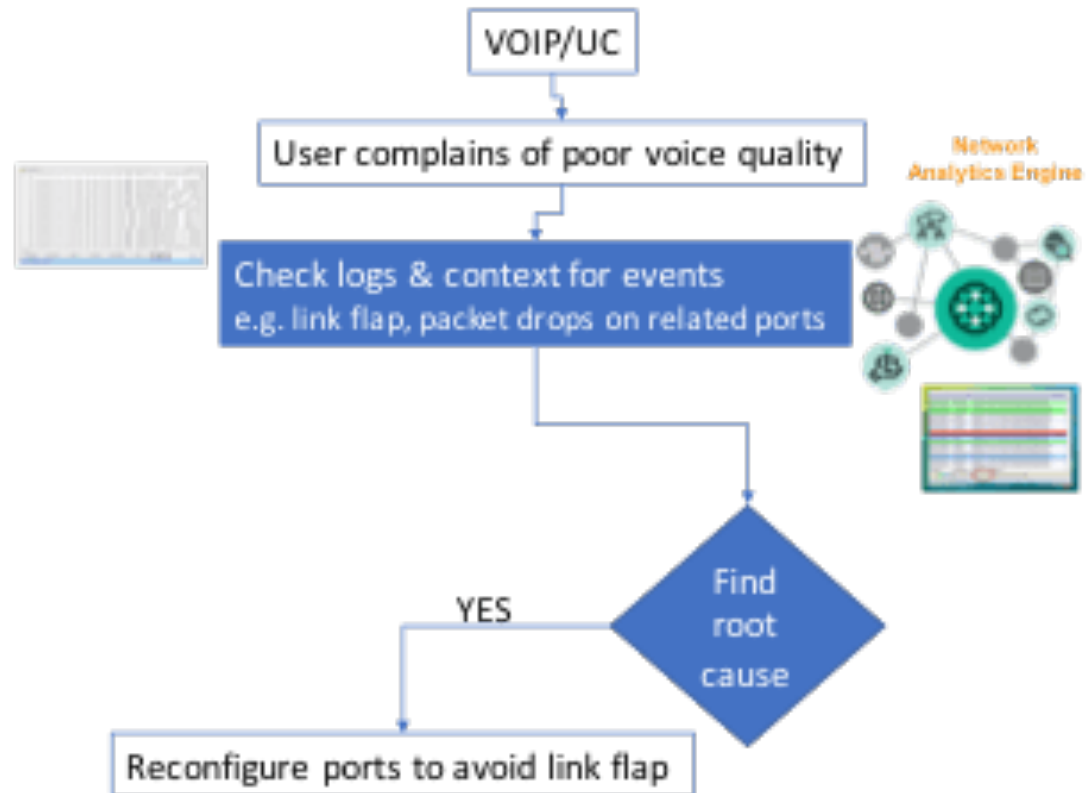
VOIP/UC

User complains of poor voice quality

Network Analytics Engine

Check logs & context for events
e.g. link flap, packet drops on related ports

Find root cause

YES

Reconfigure ports to avoid link flap